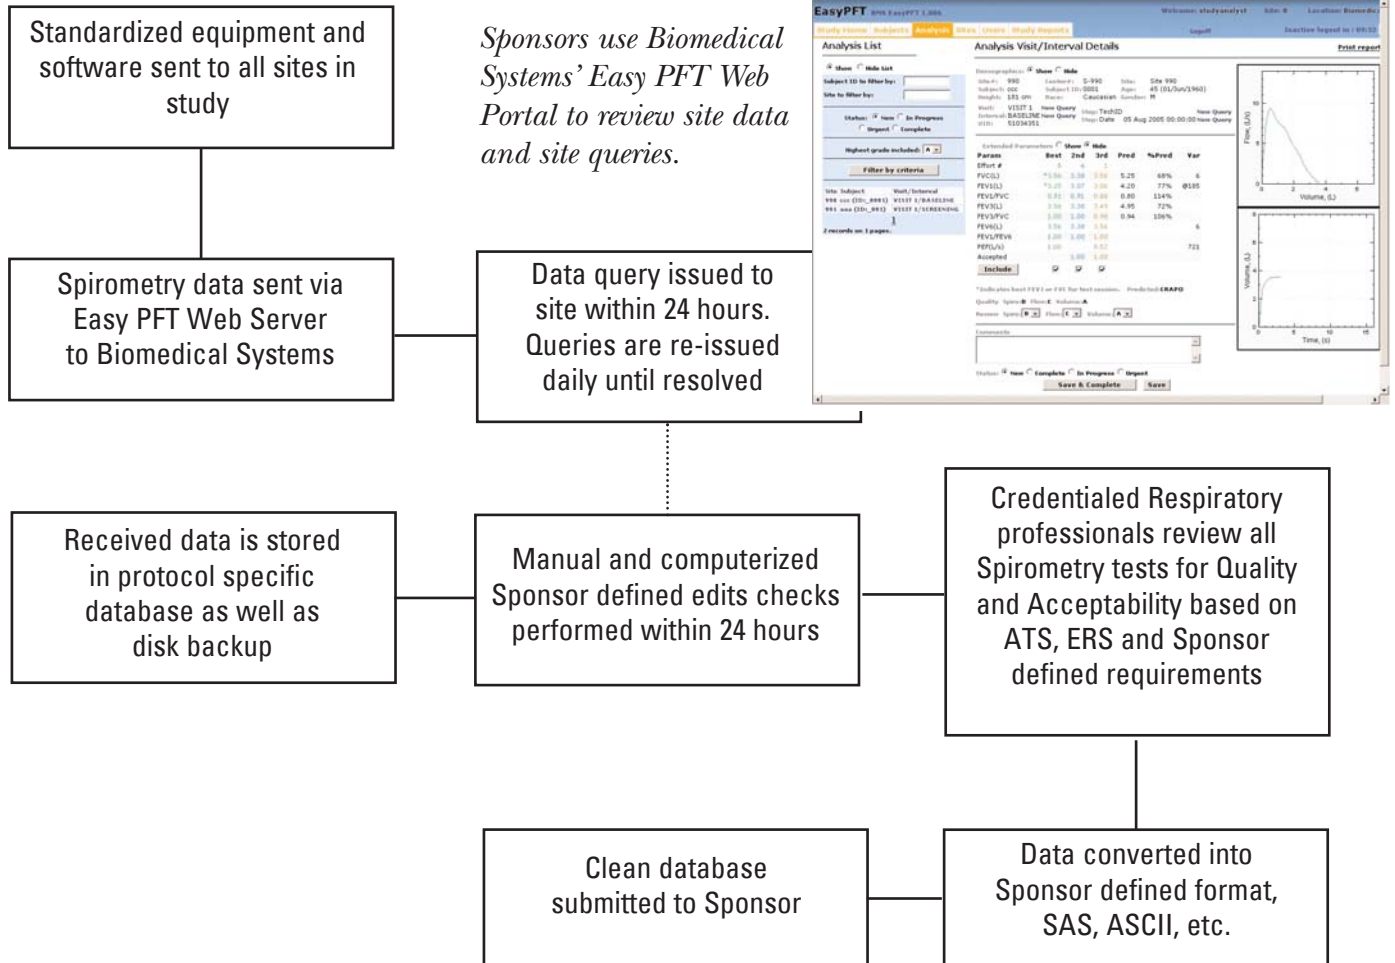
Standardized equipment and software sent to all sites in study

Sponsors use Biomedical Systems' Easy PFT Web Portal to review site data and site queries.

EasyPFT

Analysis List

Analysis Visit/Interval Details

Print report

Param | Best | 2nd | 3rd | Pred | %Pred | Var

FVC(L)

FEV1(L)

FEV1/FVC

FEV3(L)

FEV3/FVC

FEV6(L)

FEV1/FEV6

PEF(L/s)

Accepted

Include

Filter by criteria

Save & Complete

Save

Flow, (L/s)

Volume, (L)

Time, (s)

Spirometry data sent via Easy PFT Web Server to Biomedical Systems

Data query issued to site within 24 hours. Queries are re-issued daily until resolved

Received data is stored in protocol specific database as well as disk backup

Manual and computerized Sponsor defined edits checks performed within 24 hours

Credentialed Respiratory professionals review all Spirometry tests for Quality and Acceptability based on ATS, ERS and Sponsor defined requirements

Clean database submitted to Sponsor

Data converted into Sponsor defined format, SAS, ASCII, etc.